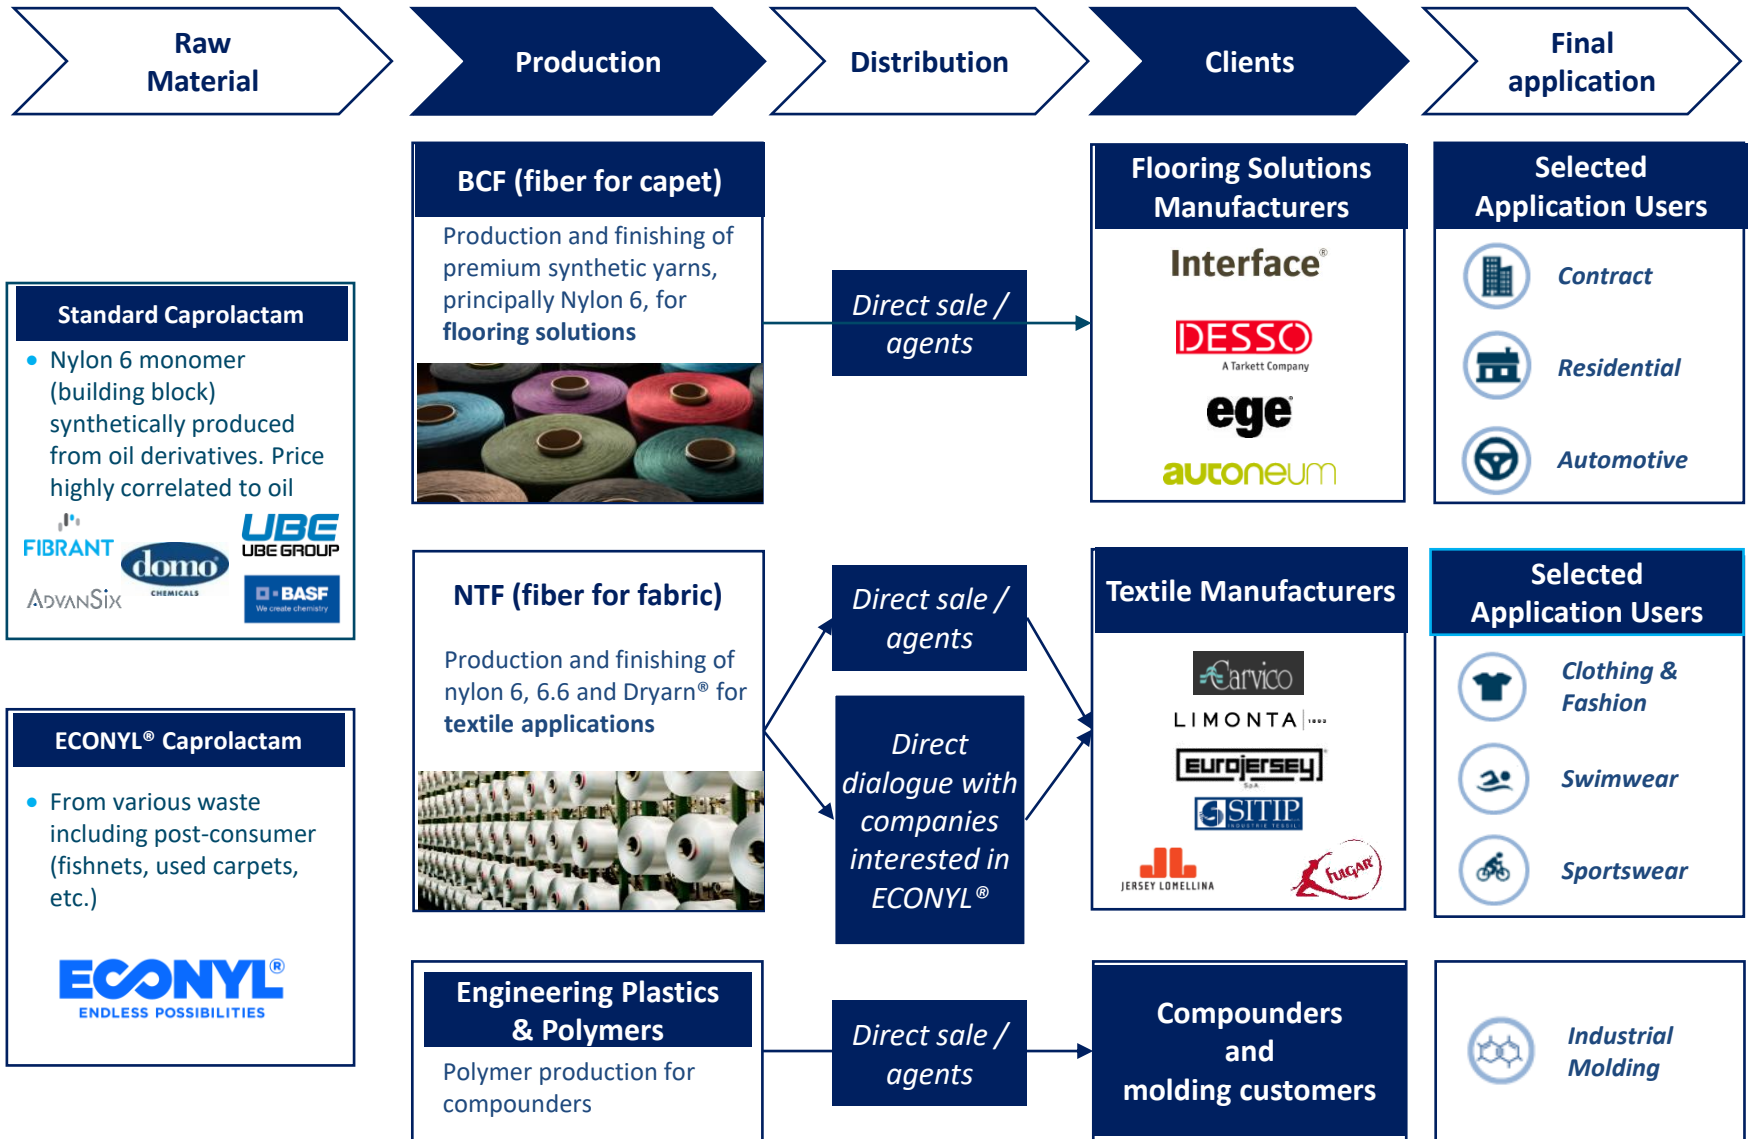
Raw Material

Production

Distribution

Clients

Final application

Standard Caprolactam

• Nylon 6 monomer (building block) synthetically produced from oil derivatives. Price highly correlated to oil

FIBRANT
domo CHEMICALS
UBE UBE GROUP
ADVANSIX
BASF We create chemistry

ECONYL® Caprolactam

• From various waste including post-consumer (fishnets, used carpets, etc.)

ECONYL® ENDLESS POSSIBILITIES

BCF (fiber for capet)

Production and finishing of premium synthetic yarns, principally Nylon 6, for flooring solutions

Direct sale / agents

Flooring Solutions Manufacturers

Interface®
DESSO A Tarkett Company
ege
autoneum

Selected Application Users

Contract

Residential

Automotive

NTF (fiber for fabric)

Production and finishing of nylon 6, 6.6 and Dryarn® for textile applications

Direct sale / agents

Direct dialogue with companies interested in ECONYL®

Textile Manufacturers

Carvico
LIMONTA
eurojersey
SITIP
JERSEY LOMELLINA
fulgar

Selected Application Users

Clothing & Fashion

Swimwear

Sportswear

Engineering Plastics & Polymers

Polymer production for compounders

Direct sale / agents

Compounders and molding customers

Industrial Molding